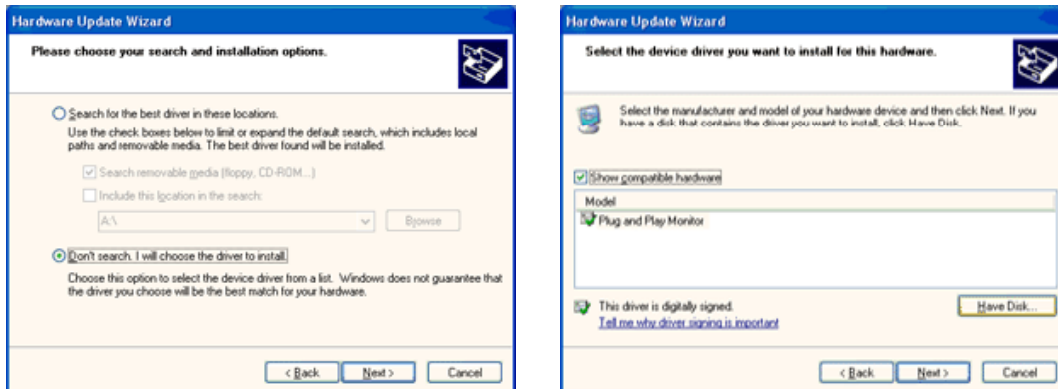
Hardware Update Wizard

Please choose your search and installation options.

Search for the best driver in these locations.

Use the check boxes below to limit or expand the default search, which includes local paths and removable media. The best driver found will be installed.

Search removable media (floppy, CD-ROM...)

Include this location in the search:

A:\

Browse

Don't search. I will choose the driver to install.

Choose this option to select the device driver from a list. Windows does not guarantee that the driver you choose will be the best match for your hardware.

< Back

Next >

Cancel

Hardware Update Wizard

Select the device driver you want to install for this hardware.

Select the manufacturer and model of your hardware device and then click Next. If you have a disk that contains the driver you want to install, click Have Disk.

Show compatible hardware

Model

Plug and Play Monitor

This driver is digitally signed.

Tell me why driver signing is important

Have Disk...

< Back

Next >

Cancel